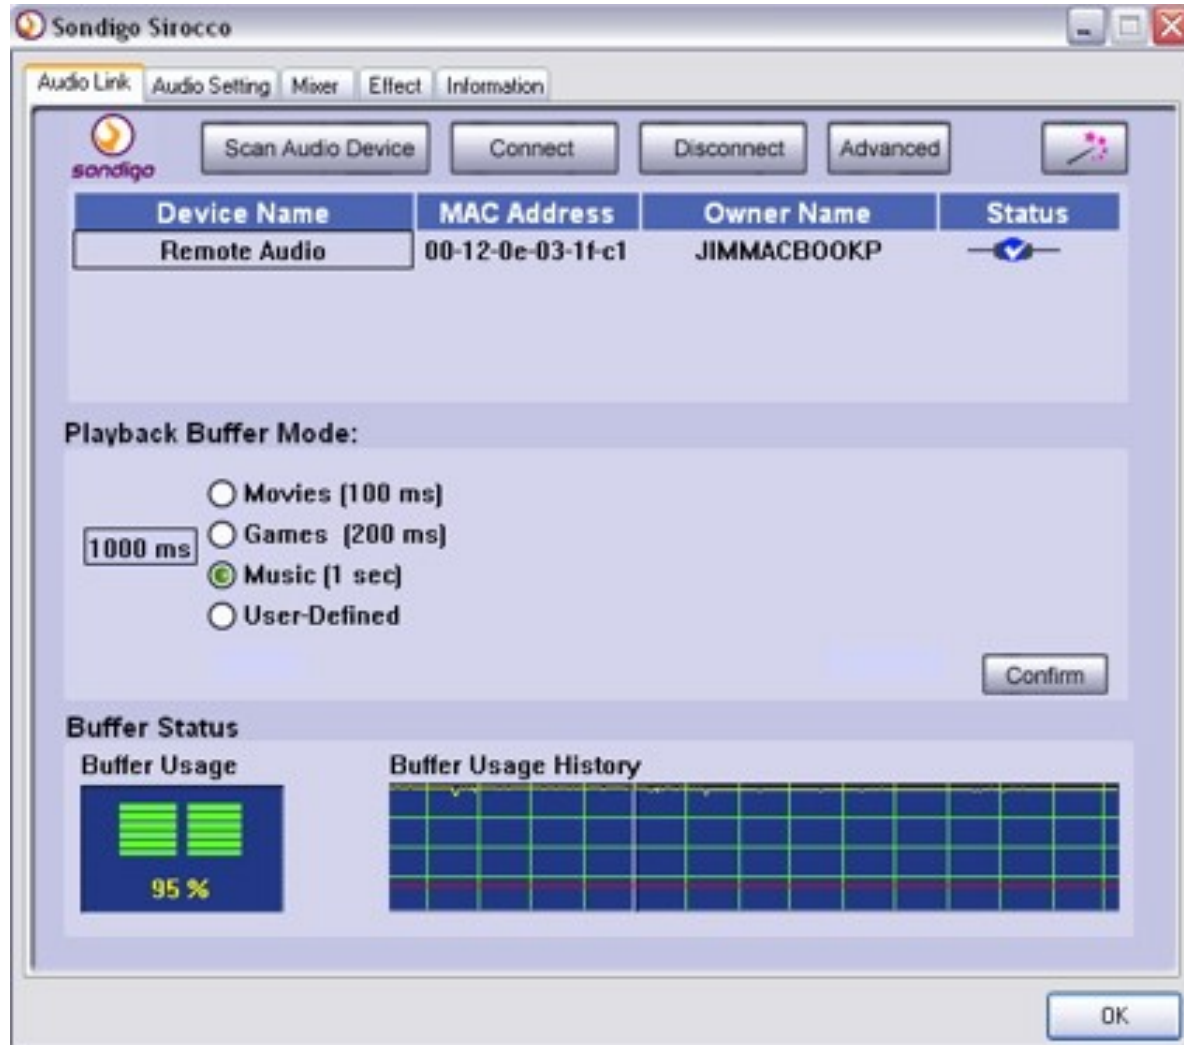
Sondigo Sirocco

Audio Link | Audio Setting | Mixer | Effect | Information

sondigo

Scan Audio Device | Connect | Disconnect | Advanced

| Device Name | MAC Address | Owner Name | Status |
|---|---|---|---|
| Remote Audio | 00-12-0e-03-1f-c1 | JIMMACBOOKP | |

Playback Buffer Mode:

1000 ms

Movies (100 ms)
Games (200 ms)
Music (1 sec)
User-Defined

Confirm

Buffer Status

Buffer Usage

95 %

Buffer Usage History

OK